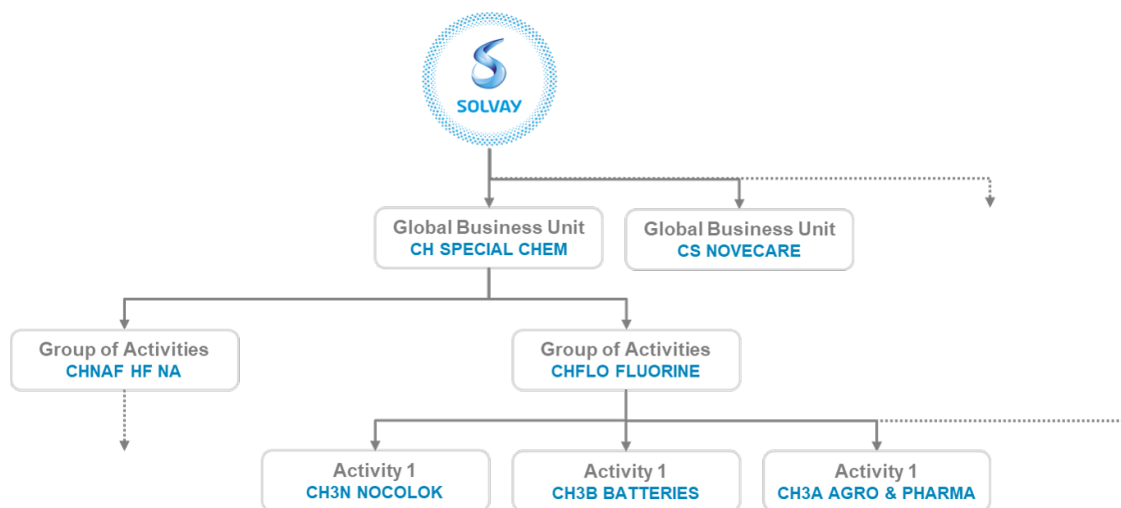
SOLVAY

Global Business Unit
CH SPECIAL CHEM

Global Business Unit
CS NOVECARE

Group of Activities
CHNAF HF NA

Group of Activities
CHFLO FLUORINE

Activity 1
CH3N NOCOLOK

Activity 1
CH3B BATTERIES

Activity 1
CH3A AGRO & PHARMA